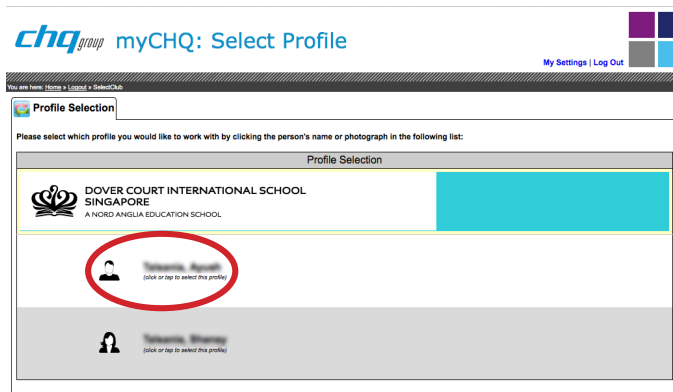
chq group myCHQ: Select Profile

My Settings | Log Out

You are here: Home » Logout » SelectClub

Profile Selection

Please select which profile you would like to work with by clicking the person's name or photograph in the following list:

Profile Selection

DOVER COURT INTERNATIONAL SCHOOL SINGAPORE
A NORD ANGLIA EDUCATION SCHOOL

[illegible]
(click or tap to select this profile)

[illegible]
(click or tap to select this profile)